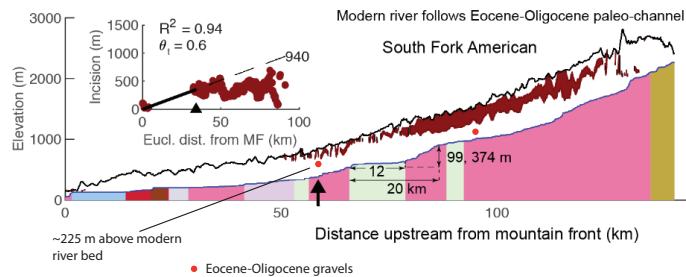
3000
2000
1000
0
Elevation (m)
1500
1000
500
0
Incision (m)
0 50 100
Eucl. dist. from MF (km)
$R^2 = 0.94$
$\theta_t = 0.6$
940
Modern river follows Eocene-Oligocene paleo-channel
South Fork American
12
20 km
99, 374 m
0 50 100
~225 m above modern river bed
Distance upstream from mountain front (km)
Eocene-Oligocene gravels